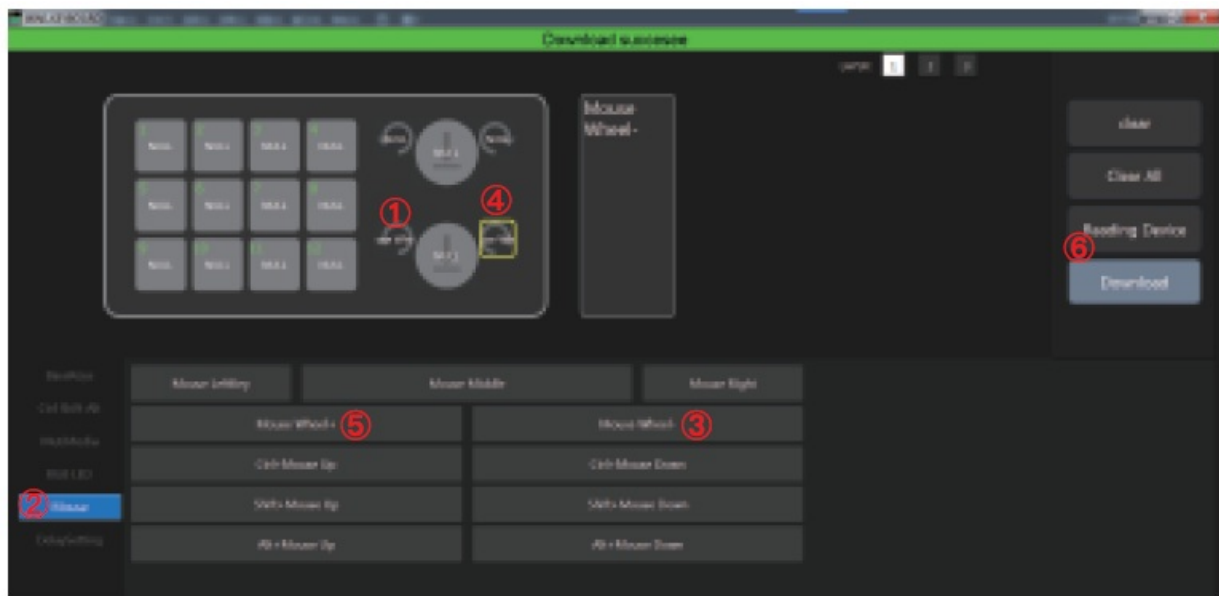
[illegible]

Download succeeded

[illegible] 1 2 3

Mouse Wheel-

①

④

clear

Clear All

Reading Device

⑥

Download

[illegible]

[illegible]

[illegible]

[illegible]

② Mouse

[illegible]

Mouse Left

Mouse Middle

Mouse Right

Mouse Wheel+ ⑤

Mouse Wheel- ③

Ctrl+Mouse Up

Ctrl+Mouse Down

Shift+Mouse Up

Shift+Mouse Down

Alt+Mouse Up

Alt+Mouse Down